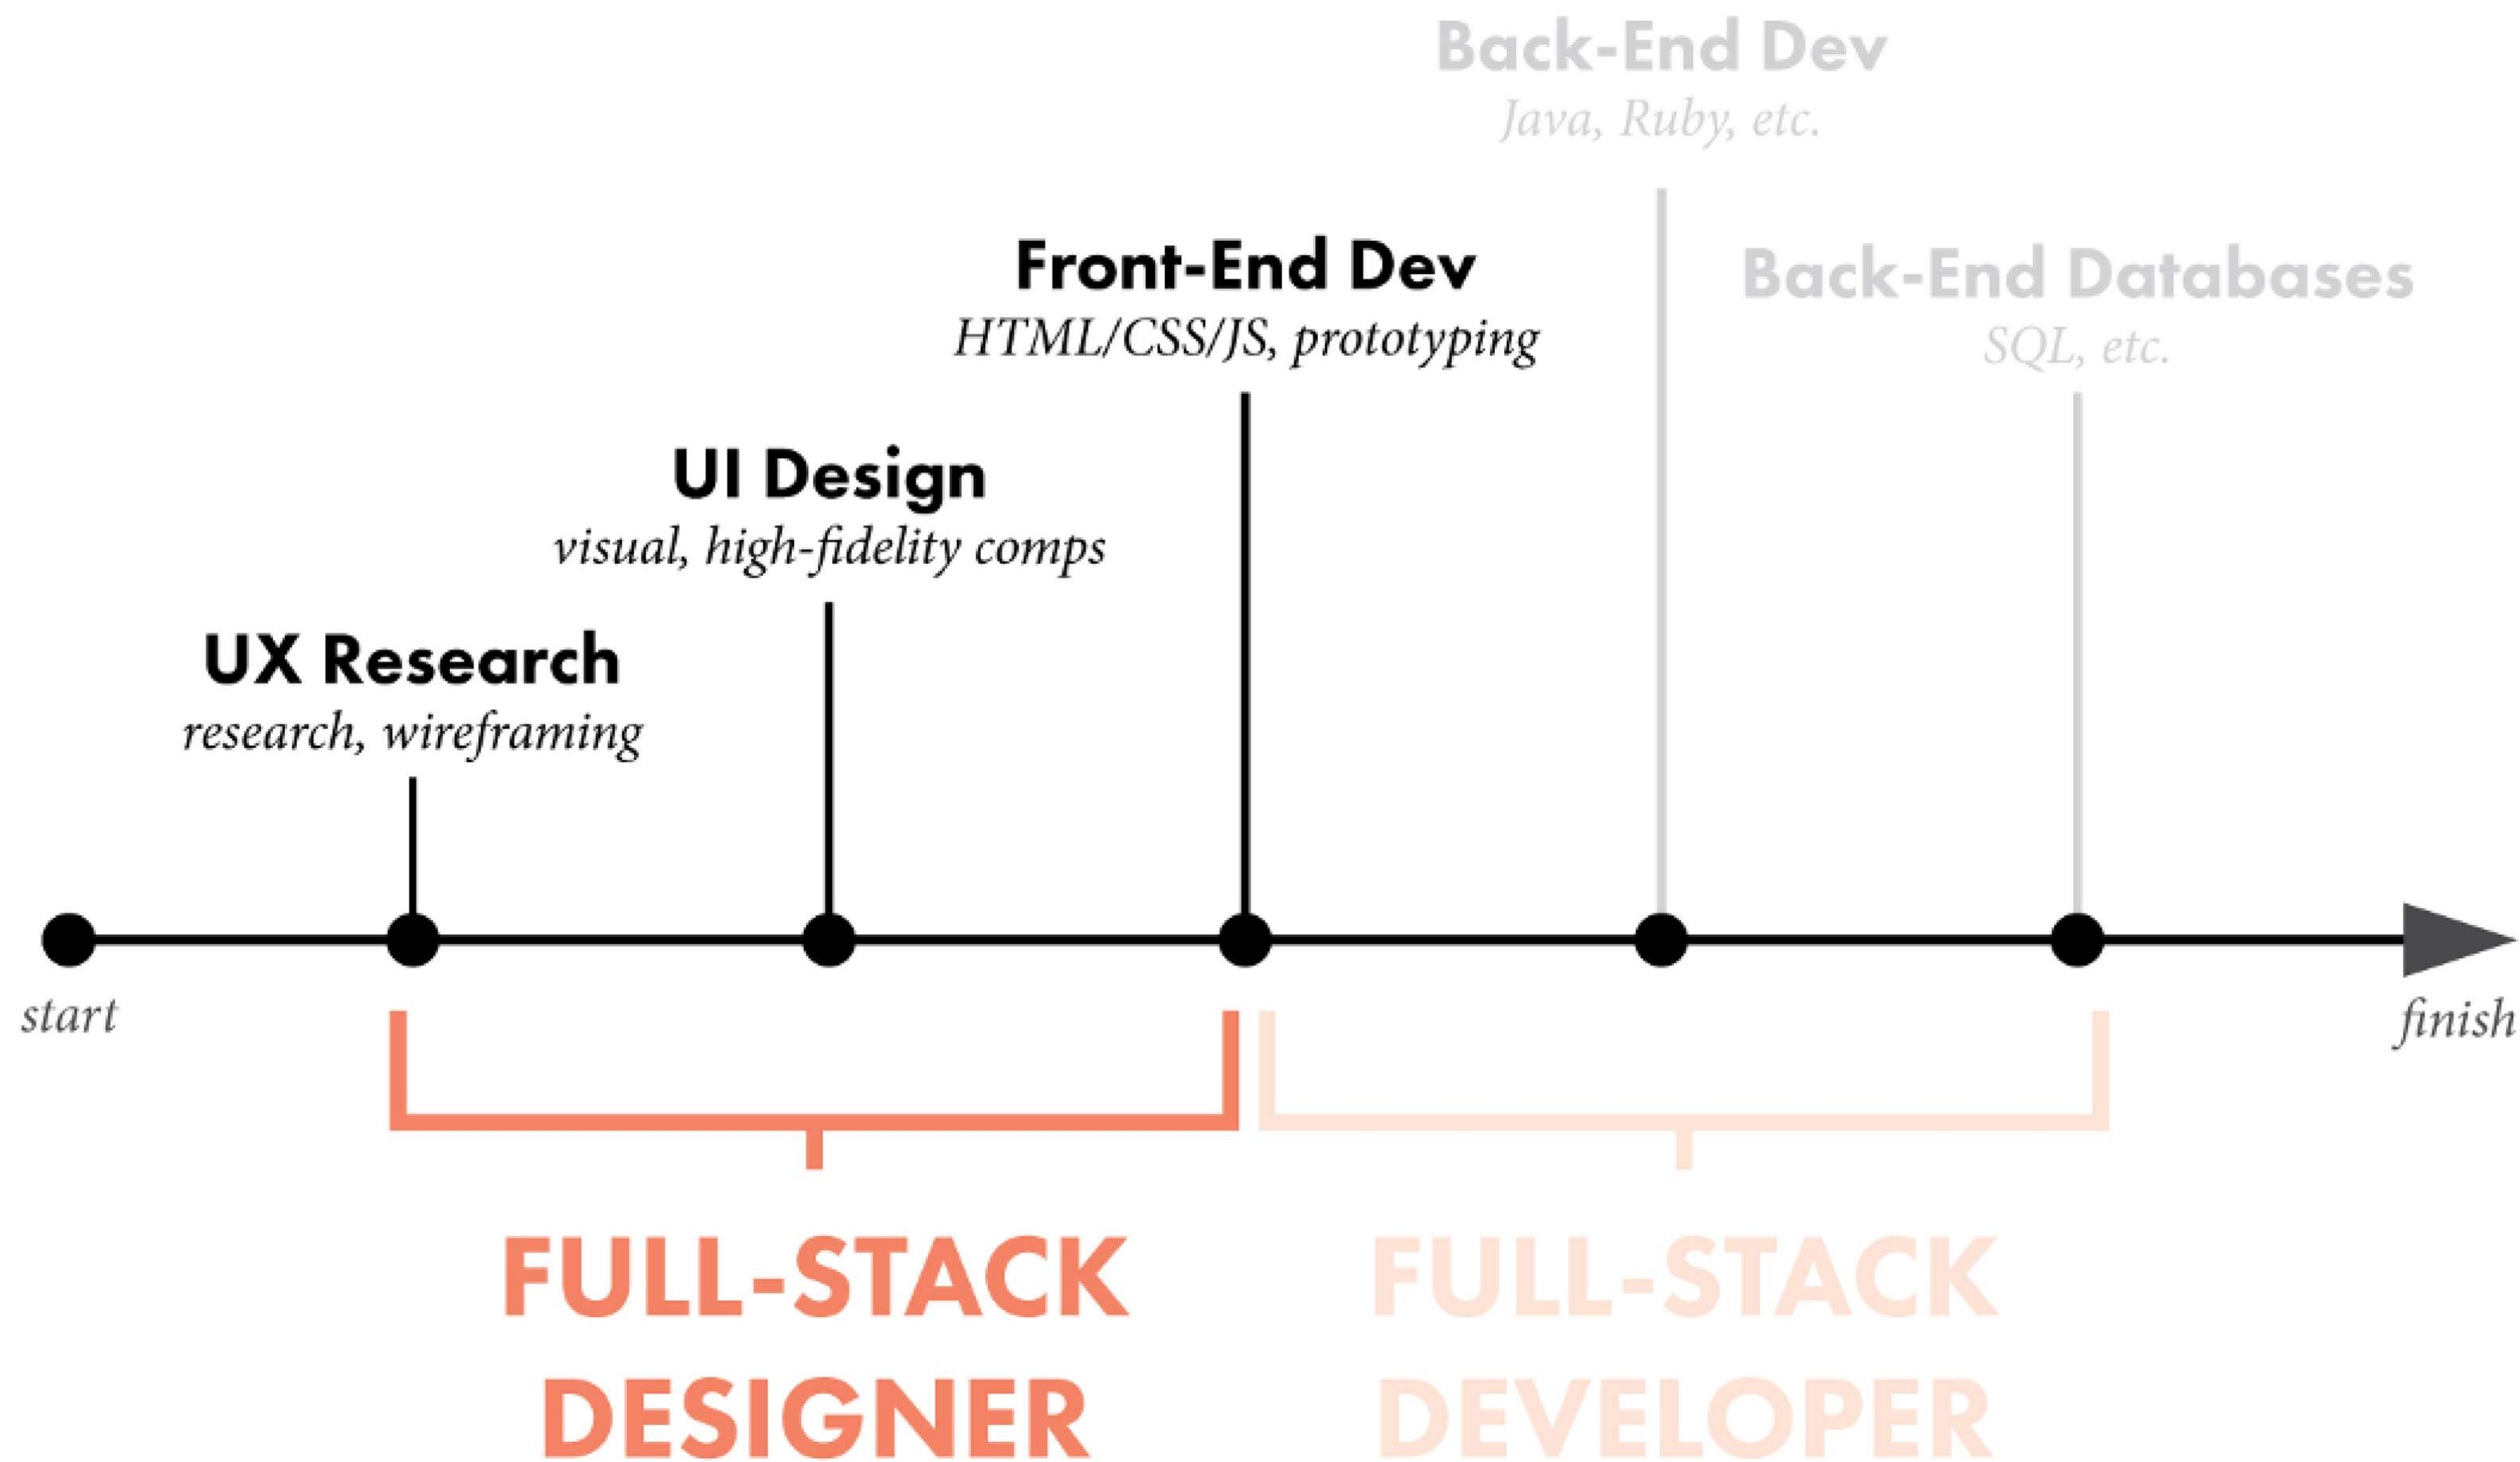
Back-End Dev
Java, Ruby, etc.

Front-End Dev
HTML/CSS/JS, prototyping

Back-End Databases
SQL, etc.

UI Design
visual, high-fidelity comps

UX Research
research, wireframing

start

finish

FULL-STACK DESIGNER

FULL-STACK DEVELOPER